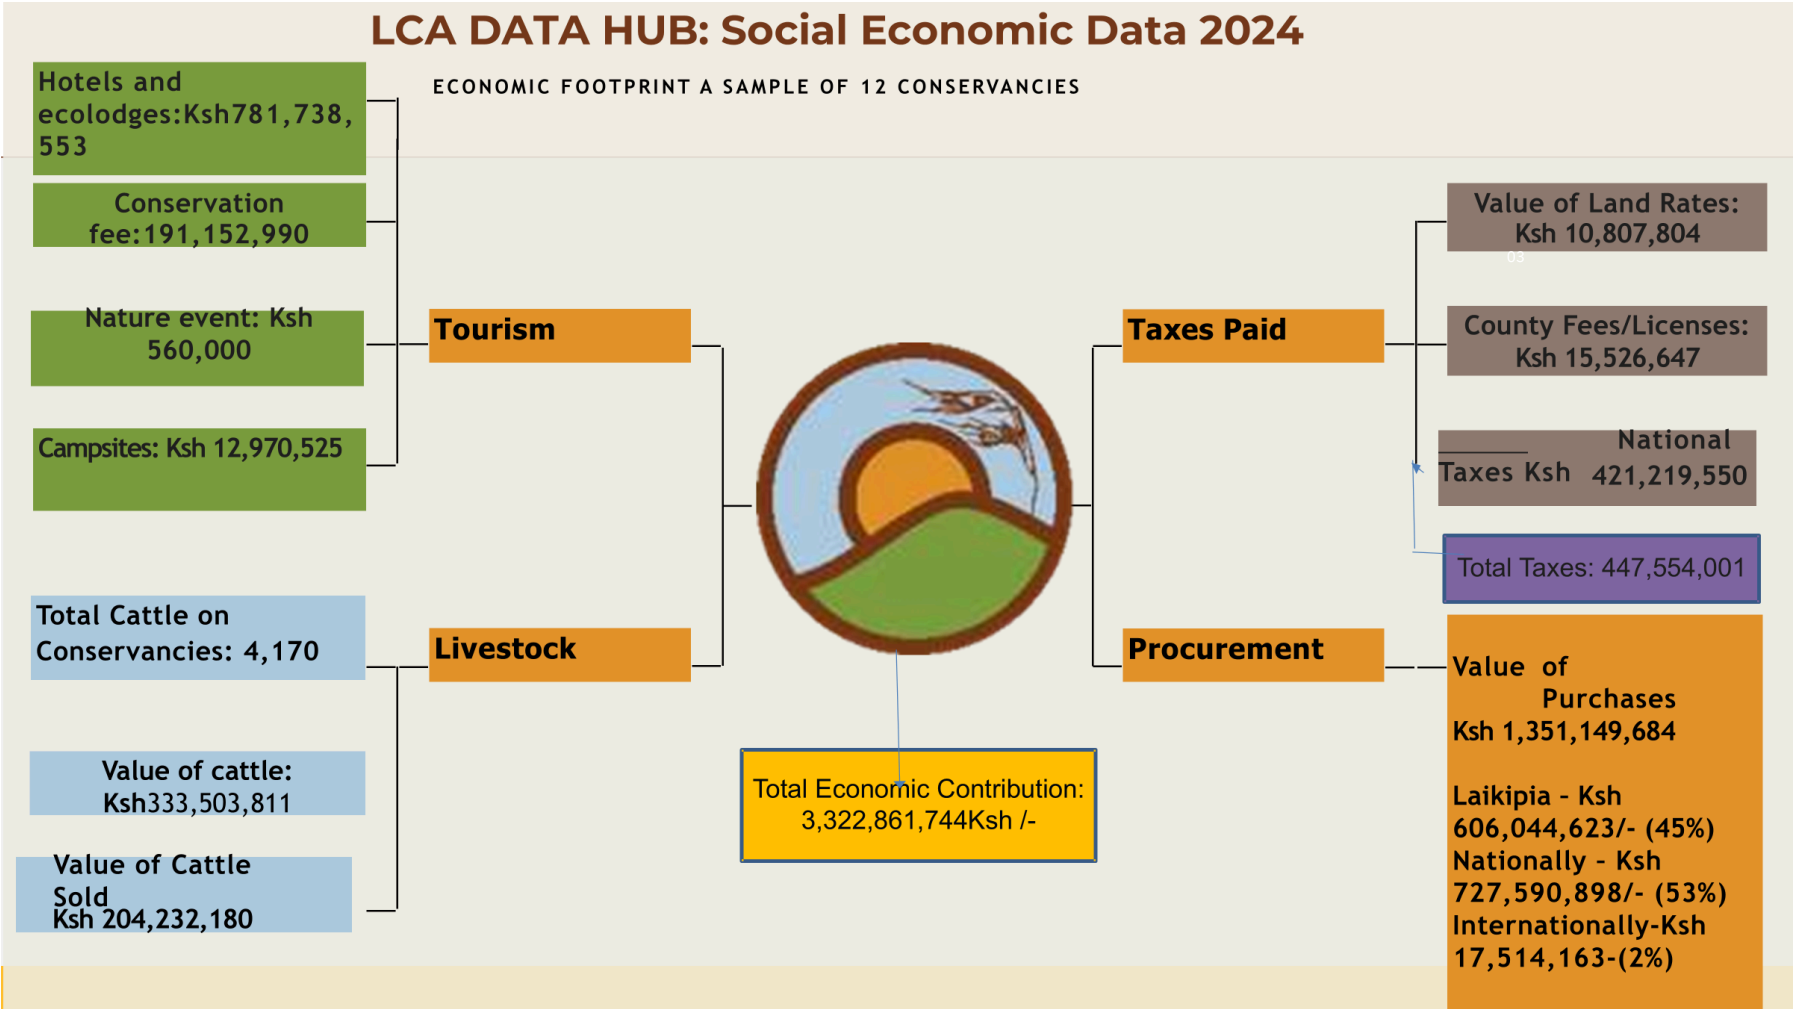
LCA DATA HUB: Social Economic Data 2024

ECONOMIC FOOTPRINT A SAMPLE OF 12 CONSERVANCIES

Hotels and ecolodges:Ksh781,738,553

Conservation fee:191,152,990

Nature event: Ksh 560,000

Campsites: Ksh 12,970,525

Tourism

Total Cattle on Conservancies: 4,170

Value of cattle: Ksh333,503,811

Value of Cattle Sold Ksh 204,232,180

Livestock

Total Economic Contribution: 3,322,861,744Ksh /-

Taxes Paid

Value of Land Rates: Ksh 10,807,804

County Fees/Licenses: Ksh 15,526,647

National Taxes Ksh 421,219,550

Total Taxes: 447,554,001

Procurement

Value of Purchases Ksh 1,351,149,684

Laikipia - Ksh 606,044,623/- (45%)
Nationally - Ksh 727,590,898/- (53%)
Internationally-Ksh 17,514,163-(2%)